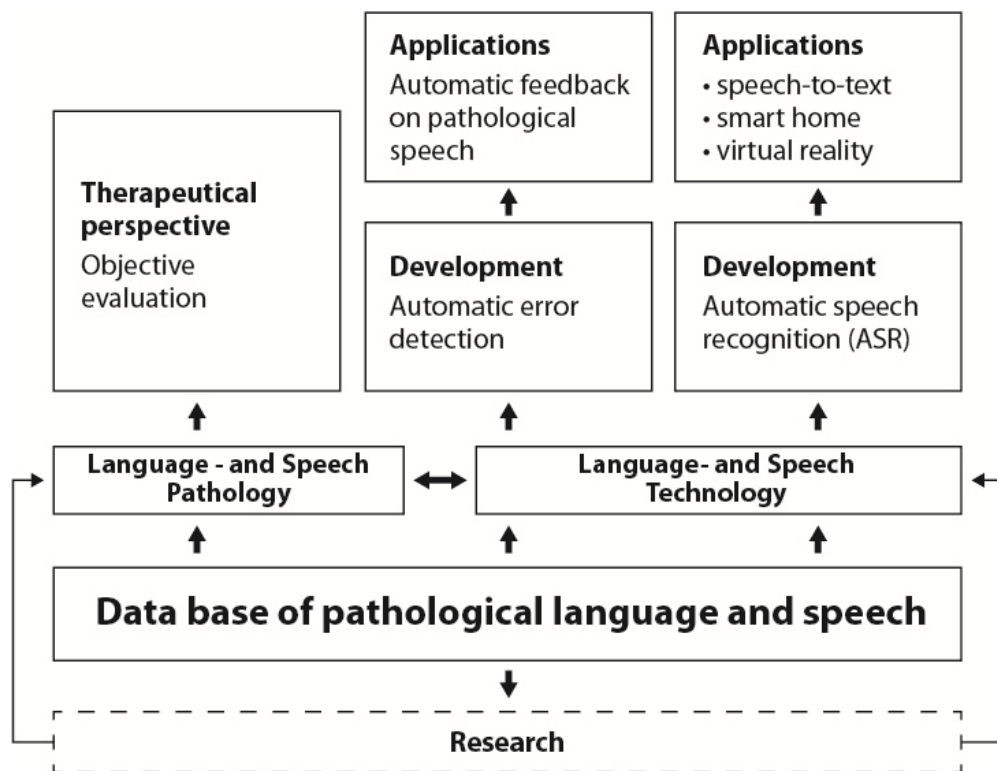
Applications
Automatic feedback on pathological speech

Applications
• speech-to-text
• smart home
• virtual reality

Therapeutical perspective
Objective evaluation

Development
Automatic error detection

Development
Automatic speech recognition (ASR)

Language - and Speech Pathology

Language- and Speech Technology

Data base of pathological language and speech

Research